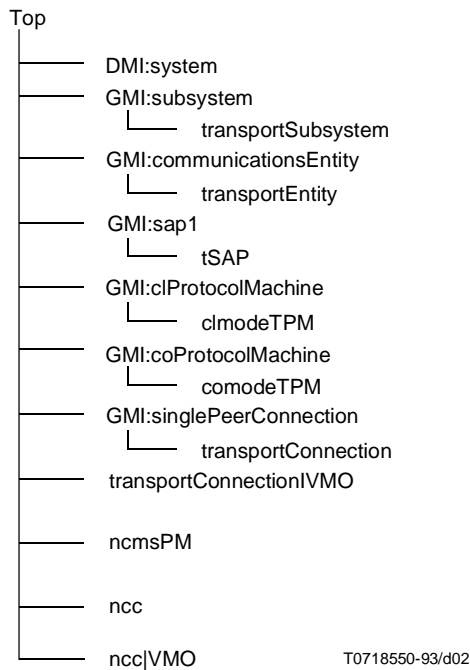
Top

DMI:system

GMI:subsystem

transportSubsystem

GMI:communicationsEntity

transportEntity

GMI:sap1

tSAP

GMI:clProtocolMachine

clmodeTPM

GMI:coProtocolMachine

comodeTPM

GMI:singlePeerConnection

transportConnection

transportConnectionIVMO

ncmsPM

ncc

ncc|VMO

T0718550-93/d02